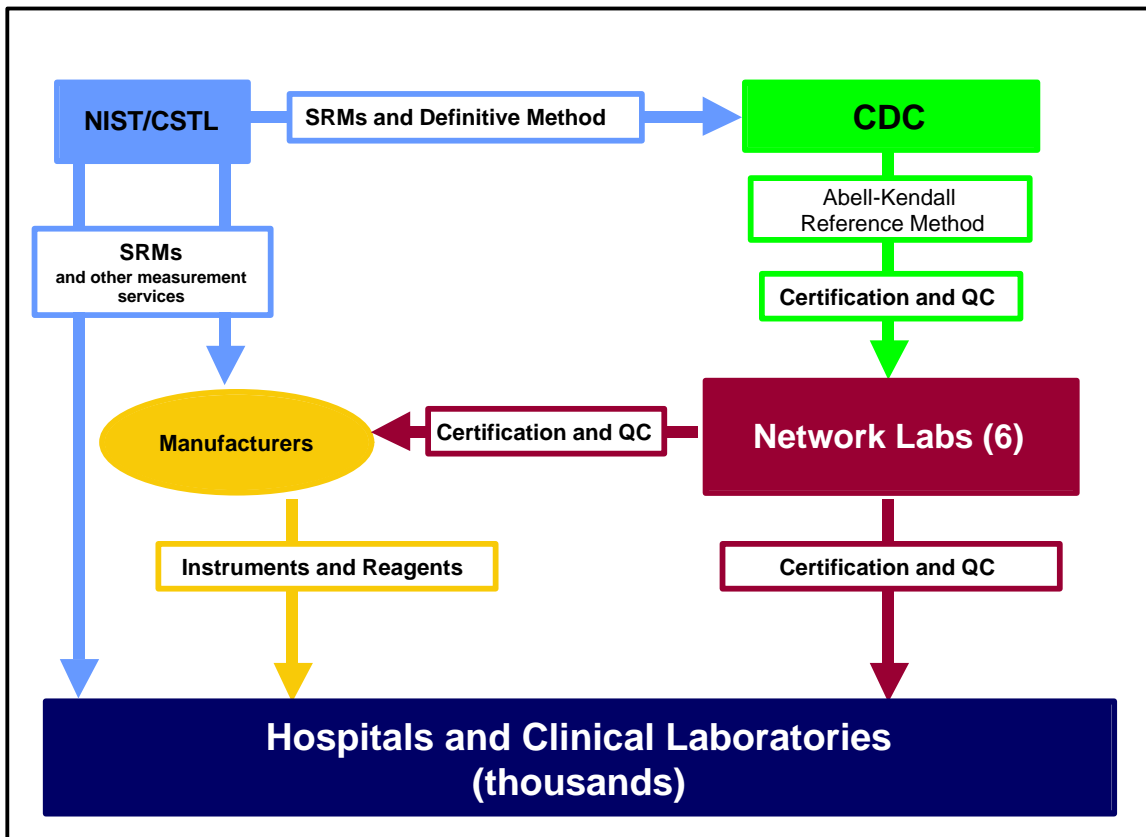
NIST/CSTL

SRMs and Definitive Method

CDC

Abell-Kendall Reference Method

SRMs
and other measurement services

Certification and QC

Manufacturers

Certification and QC

Network Labs (6)

Instruments and Reagents

Certification and QC

Hospitals and Clinical Laboratories (thousands)